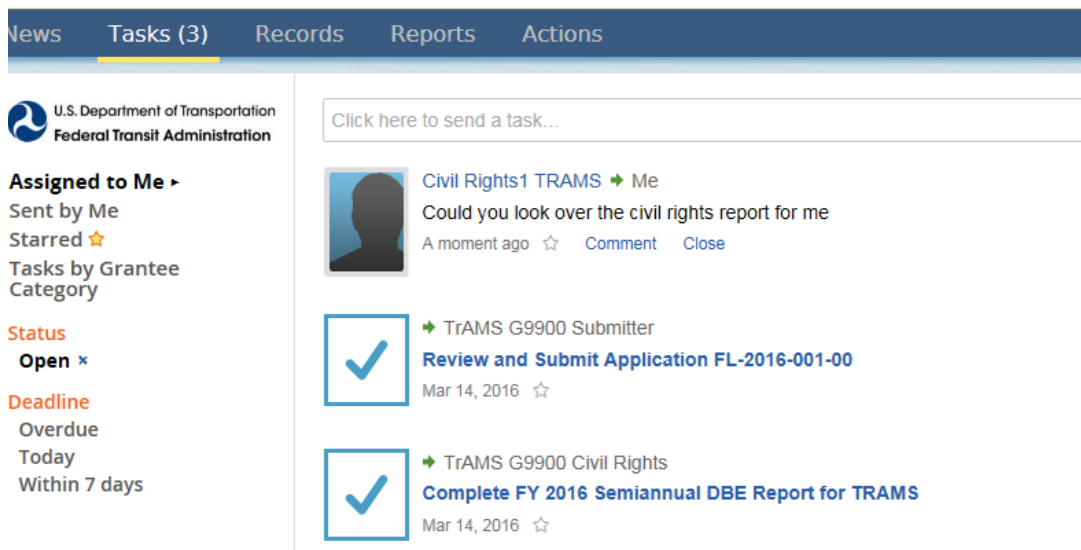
News Tasks (3) Records Reports Actions

U.S. Department of Transportation
Federal Transit Administration

Click here to send a task...

Assigned to Me ▸
Sent by Me
Starred ☆
Tasks by Grantee Category

Status
Open ×

Deadline
Overdue
Today
Within 7 days

Civil Rights1 TRAMS ➔ Me
Could you look over the civil rights report for me
A moment ago ☆ Comment Close

➔ TrAMS G9900 Submitter
Review and Submit Application FL-2016-001-00
Mar 14, 2016 ☆

➔ TrAMS G9900 Civil Rights
Complete FY 2016 Semiannual DBE Report for TRAMS
Mar 14, 2016 ☆